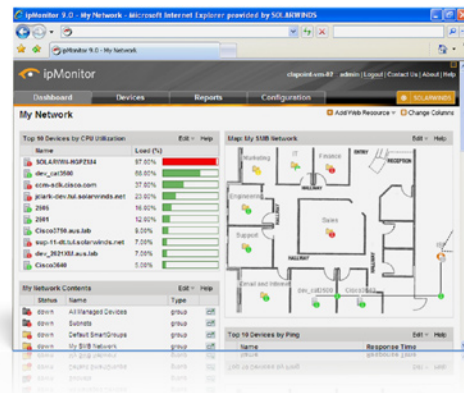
ipMonitor 9.0 - My Network - Microsoft Internet Explorer provided by SOLARWINDS

ipMonitor 9.0 - My Network

ipMonitor

clspoint-vm-02 admin | Logout | Contact Us | About | Help

Dashboard | Devices | Reports | Configuration

SOLARWINDS

My Network

Add Web Resource | Change Columns

Top 10 Devices by CPU Utilization Edit Help

| Name | Load (%) |
|---|---|
| SOLARWINDS-HQPZ334 | 97.00% |
| dev_cat3500 | 88.00% |
| ccm-sdk.cisco.com | 37.00% |
| jclark-dev.hul.solarwinds.net | 23.00% |
| 2505 | 16.00% |
| 2501 | 12.00% |
| Cisco3750.aus.lab | 9.00% |
| sup-11-dt.hul.solarwinds.net | 7.00% |
| dev_2621XM.aus.lab | 7.00% |
| Cisco3640 | 5.00% |

Map: My SMB Network Edit Help

Marketing IT Finance ENTRY RECEPTION HALLWAY Engineering Sales Support HALLWAY HALLWAY Email and Intranet dev_cat3500 Cisco3640

My Network Contents Edit Help

| Status | Name | Type |
|---|---|---|
| down | All Managed Devices | group |
| down | Subnets | group |
| down | Default SmartGroups | group |
| down | My SMB Network | group |

Top 10 Devices by Ping Edit Help

Name Response Time